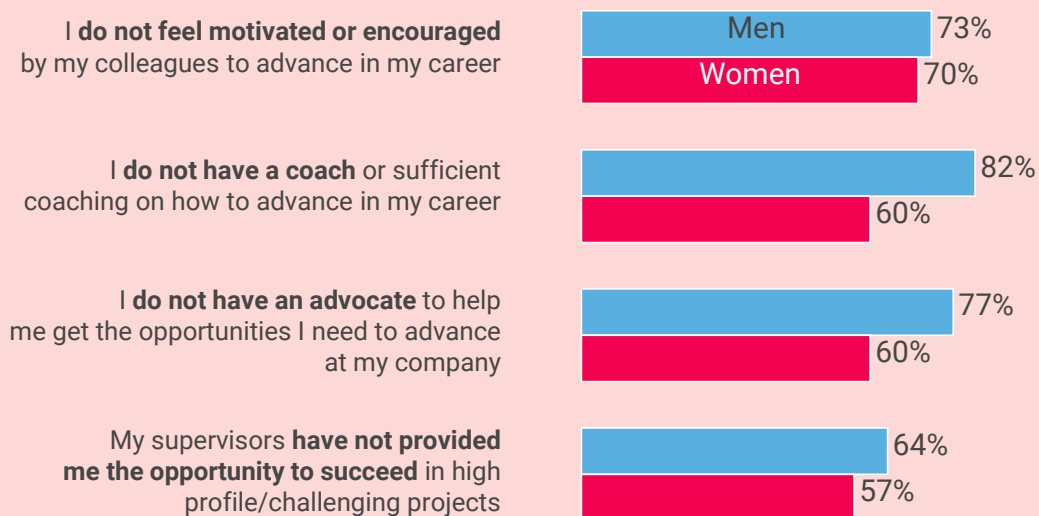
I **do not feel motivated or encouraged** by my colleagues to advance in my career

Men 73%
Women 70%

I **do not have a coach** or sufficient coaching on how to advance in my career

82%
60%

I **do not have an advocate** to help me get the opportunities I need to advance at my company

77%
60%

My supervisors **have not provided me the opportunity to succeed** in high profile/challenging projects

64%
57%